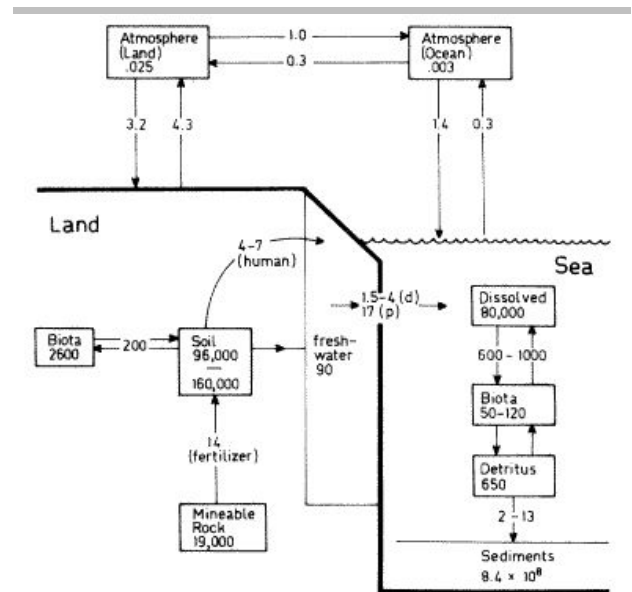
Atmosphere (Land) .025

1.0

0.3

Atmosphere (Ocean) .003

3.2

4.3

1.4

0.3

Land

4-7 (human)

Sea

1.5-4 (d) 17 (p)

Dissolved 80,000

Biota 2600

200

Soil 96,000 — 160,000

fresh-water 90

600 - 1000

Biota 50-120

14 (fertilizer)

Detritus 650

Mineable Rock 19,000

2 - 13

Sediments $8.4 \times 10^8$